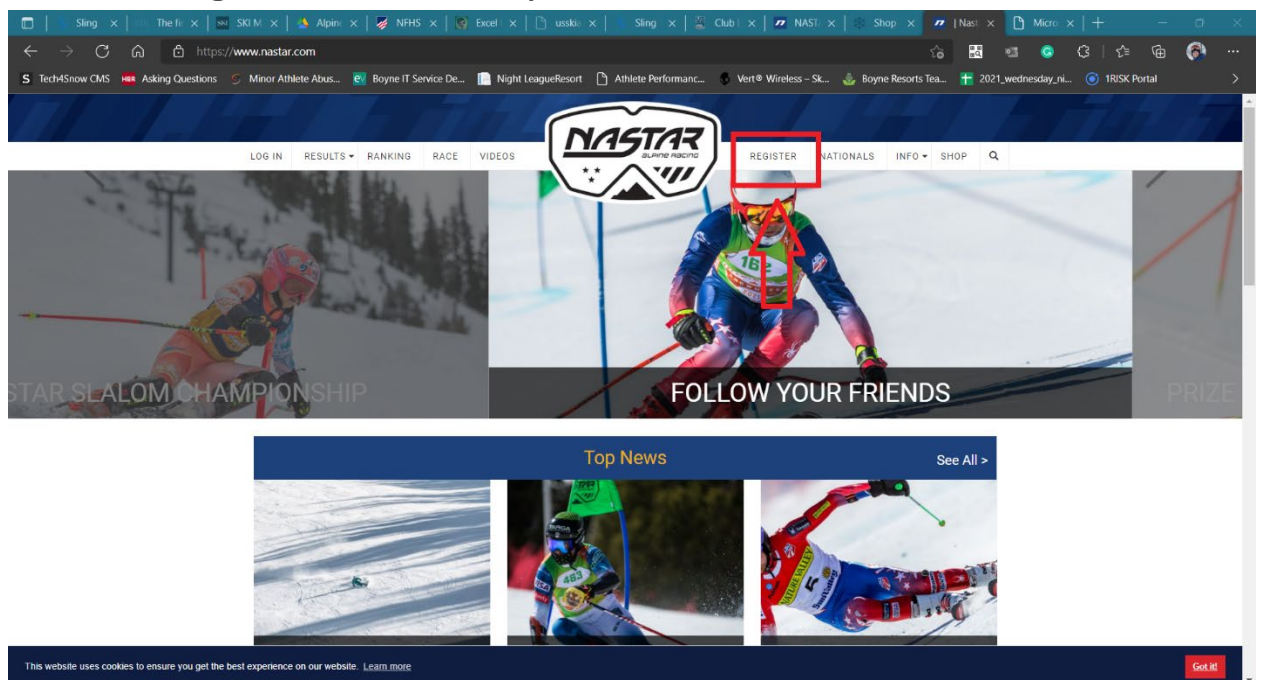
Sling × | The fi × | SKI M × | Alpin × | NFHS × | Excel × | usskia × | Sling × | Club × | NAST × | Shop × | Nast × | Micro × | +

https://www.nastar.com

Tech4Snow CMS | Asking Questions | Minor Athlete Abus... | Boyne IT Service De... | Night LeagueResort | Athlete Performanc... | Vert® Wireless – Sk... | Boyne Resorts Tea... | 2021_wednesday_ni... | 1RISK Portal

LOG IN | RESULTS ▾ | RANKING | RACE | VIDEOS

NASTAR ALPINE RACING

REGISTER | NATIONALS | INFO ▾ | SHOP

STAR SLALOM CHAMPIONSHIP

FOLLOW YOUR FRIENDS

PRIZE

Top News

See All >

This website uses cookies to ensure you get the best experience on our website. Learn more

Got it!